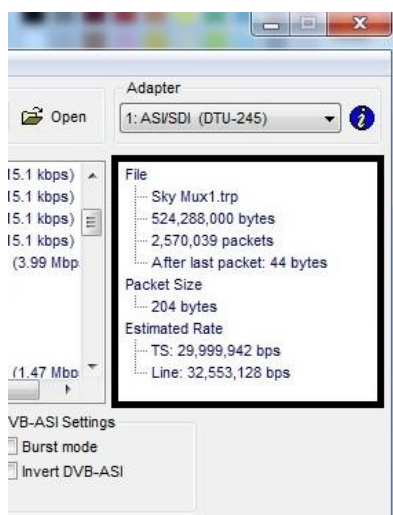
Adapter

Open

1: ASI/SDI (DTU-245)

15.1 kbps)
15.1 kbps)
15.1 kbps)
15.1 kbps)
(3.99 Mbp

(1.47 Mbp

File
Sky Mux1.trp
524,288,000 bytes
2,570,039 packets
After last packet: 44 bytes
Packet Size
204 bytes
Estimated Rate
TS: 29,999,942 bps
Line: 32,553,128 bps

VB-ASI Settings
Burst mode
Invert DVB-ASI